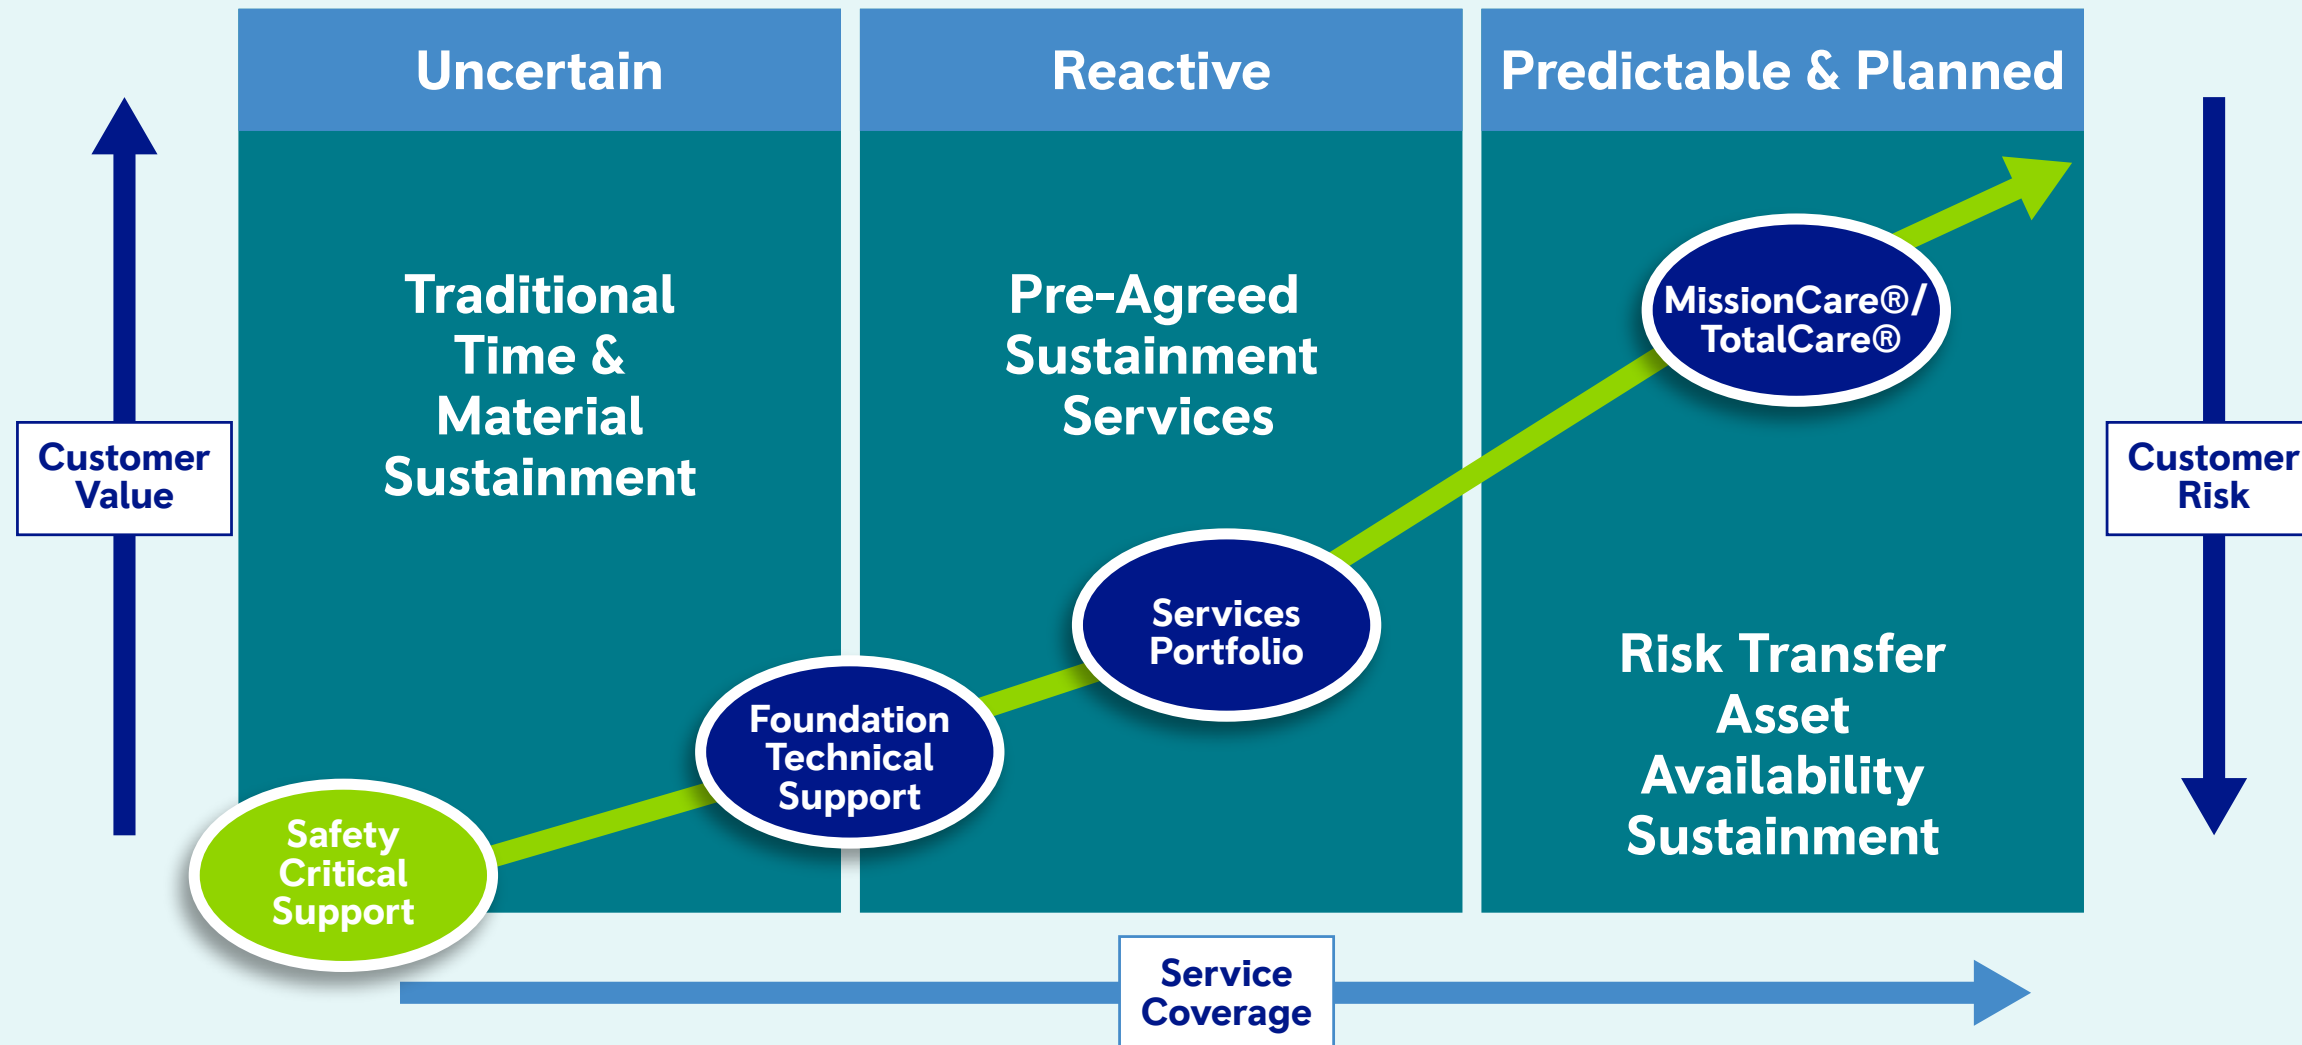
Uncertain

Reactive

Predictable & Planned

Customer Value

Traditional Time & Material Sustainment

Pre-Agreed Sustainment Services

MissionCare®/ TotalCare®

Customer Risk

Services Portfolio

Risk Transfer Asset Availability Sustainment

Foundation Technical Support

Safety Critical Support

Service Coverage